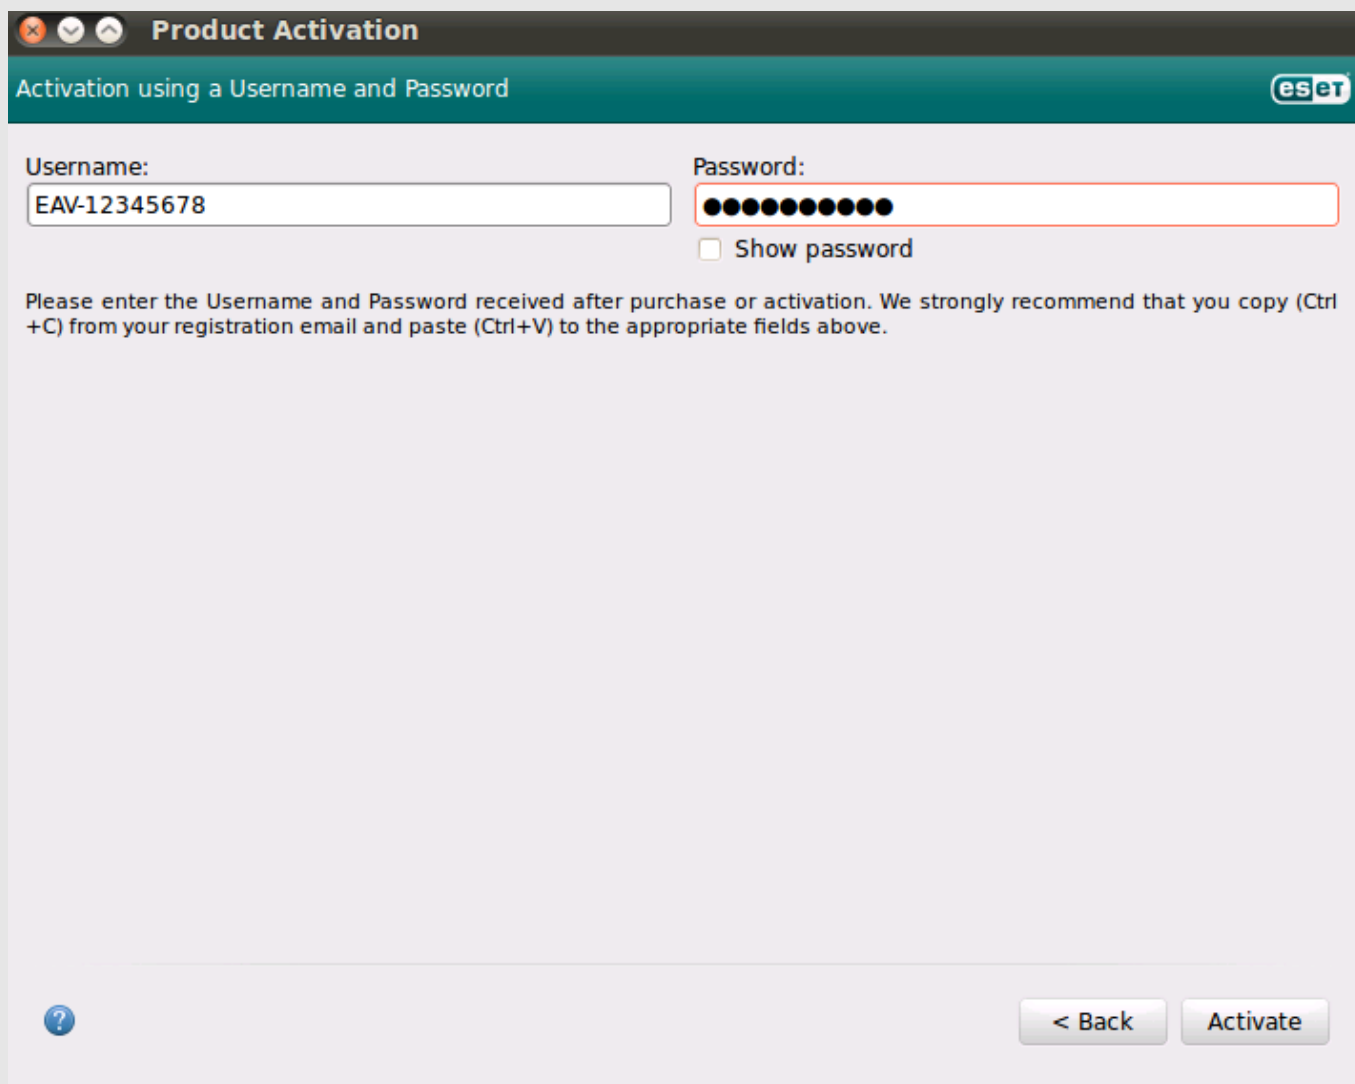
Product Activation

Activation using a Username and Password

eset

Username:

EAV-12345678

Password:

●●●●●●●●●●●

Show password

Please enter the Username and Password received after purchase or activation. We strongly recommend that you copy (Ctrl+C) from your registration email and paste (Ctrl+V) to the appropriate fields above.

?

< Back

Activate